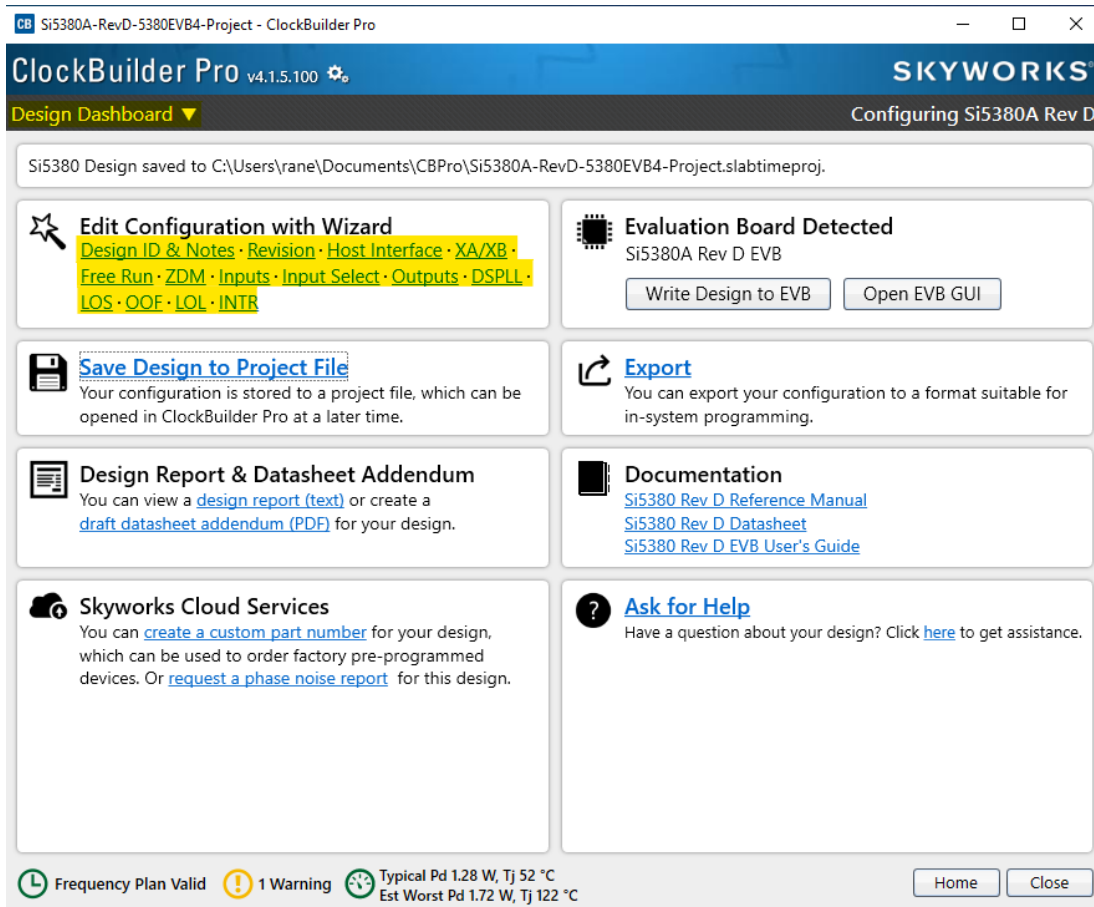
CB Si5380A-RevD-5380EVB4-Project - ClockBuilder Pro

ClockBuilder Pro v4.1.5.100

SKYWORKS

Design Dashboard ▼

Configuring Si5380A Rev D

Si5380 Design saved to C:\Users\rane\Documents\CBPro\Si5380A-RevD-5380EVB4-Project.slabtimeproj.

Edit Configuration with Wizard
Design ID & Notes · Revision · Host Interface · XA/XB · Free Run · ZDM · Inputs · Input Select · Outputs · DSPLL · LOS · OOF · LOL · INTR

Evaluation Board Detected
Si5380A Rev D EVB
Write Design to EVB
Open EVB GUI

Save Design to Project File
Your configuration is stored to a project file, which can be opened in ClockBuilder Pro at a later time.

Export
You can export your configuration to a format suitable for in-system programming.

Design Report & Datasheet Addendum
You can view a design report (text) or create a draft datasheet addendum (PDF) for your design.

Documentation
Si5380 Rev D Reference Manual
Si5380 Rev D Datasheet
Si5380 Rev D EVB User's Guide

Skyworks Cloud Services
You can create a custom part number for your design, which can be used to order factory pre-programmed devices. Or request a phase noise report for this design.

Ask for Help
Have a question about your design? Click here to get assistance.

Frequency Plan Valid
1 Warning
Typical Pd 1.28 W, Tj 52 °C
Est Worst Pd 1.72 W, Tj 122 °C
Home
Close